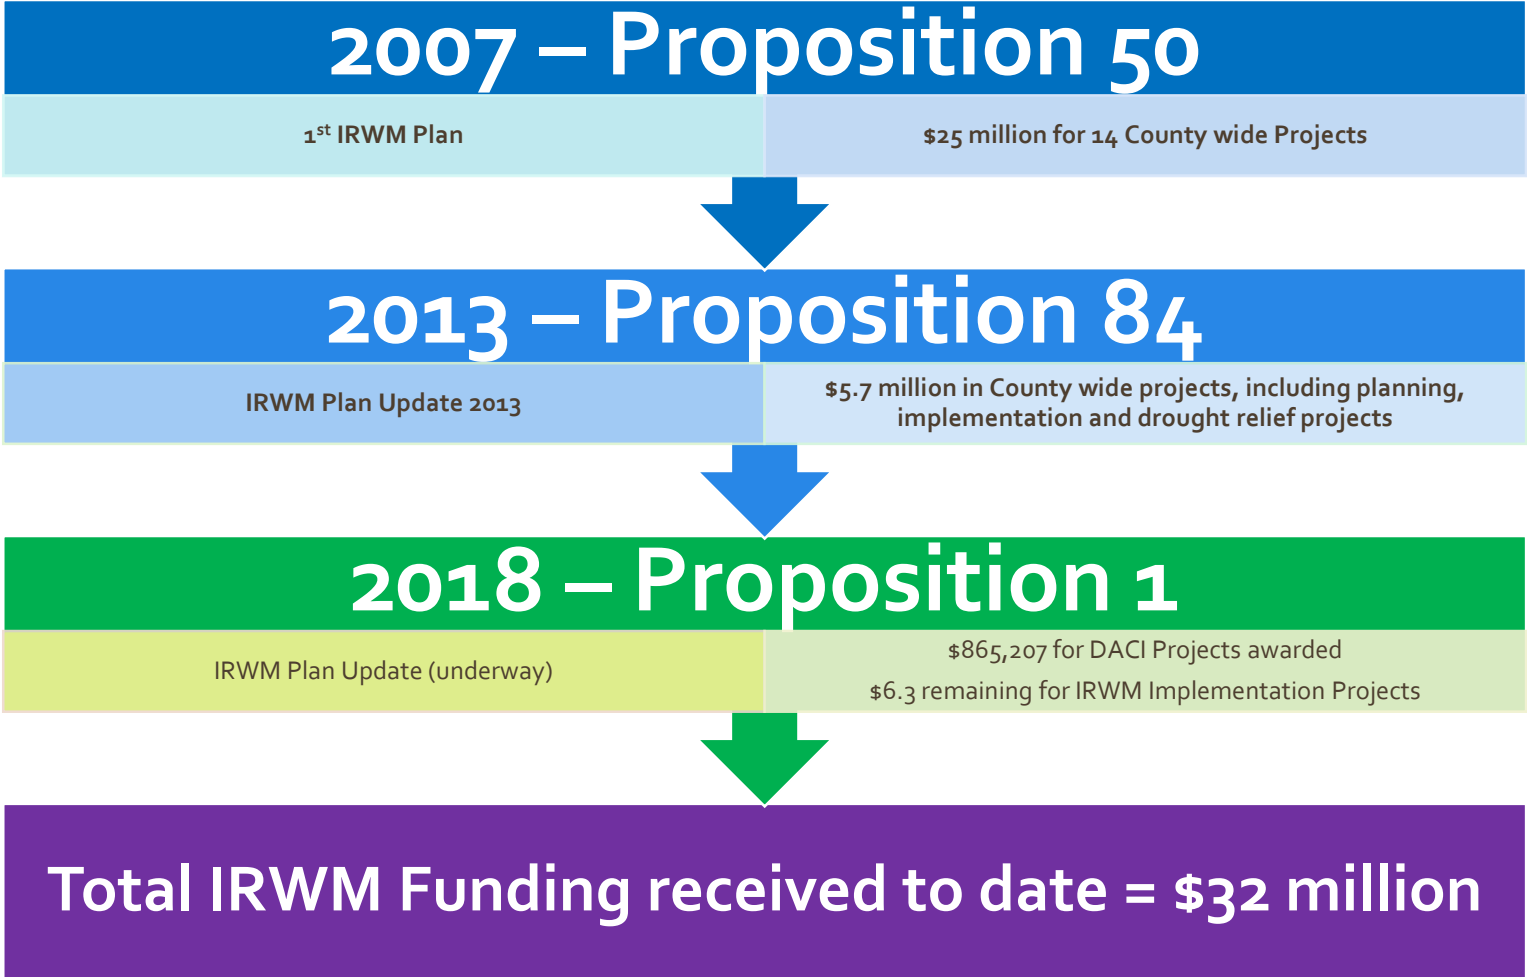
2007 – Proposition 50

1$^{st}$ IRWM Plan

$25 million for 14 County wide Projects

2013 – Proposition 84

IRWM Plan Update 2013

$5.7 million in County wide projects, including planning, implementation and drought relief projects

2018 – Proposition 1

IRWM Plan Update (underway)

$865,207 for DACI Projects awarded

$6.3 remaining for IRWM Implementation Projects

Total IRWM Funding received to date = $32 million